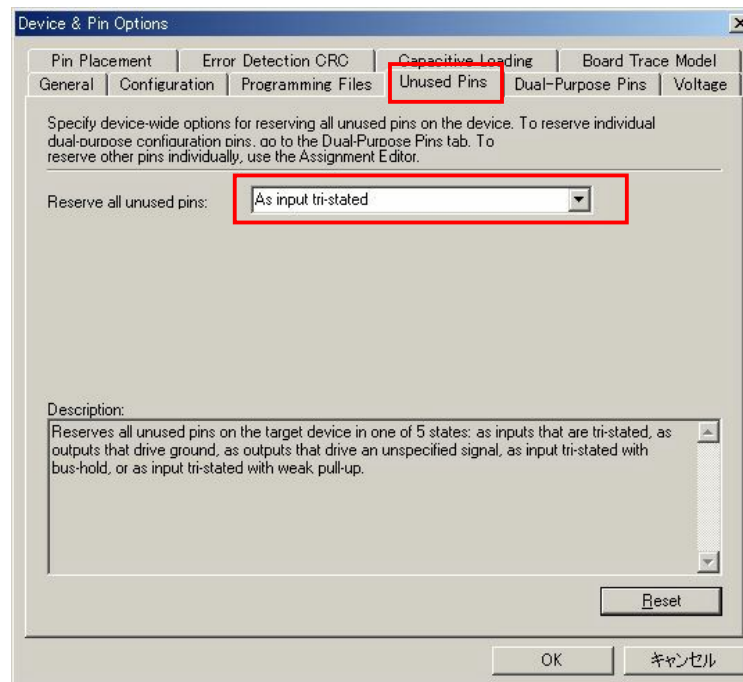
Device & Pin Options

Pin Placement | Error Detection CRC | Capacitive Loading | Board Trace Model
General | Configuration | Programming Files | Unused Pins | Dual-Purpose Pins | Voltage

Specify device-wide options for reserving all unused pins on the device. To reserve individual dual-purpose configuration pins, go to the Dual-Purpose Pins tab. To reserve other pins individually, use the Assignment Editor.

Reserve all unused pins: As input tri-stated

Description:
Reserves all unused pins on the target device in one of 5 states: as inputs that are tri-stated, as outputs that drive ground, as outputs that drive an unspecified signal, as input tri-stated with bus-hold, or as input tri-stated with weak pull-up.

Reset

OK | キャンセル